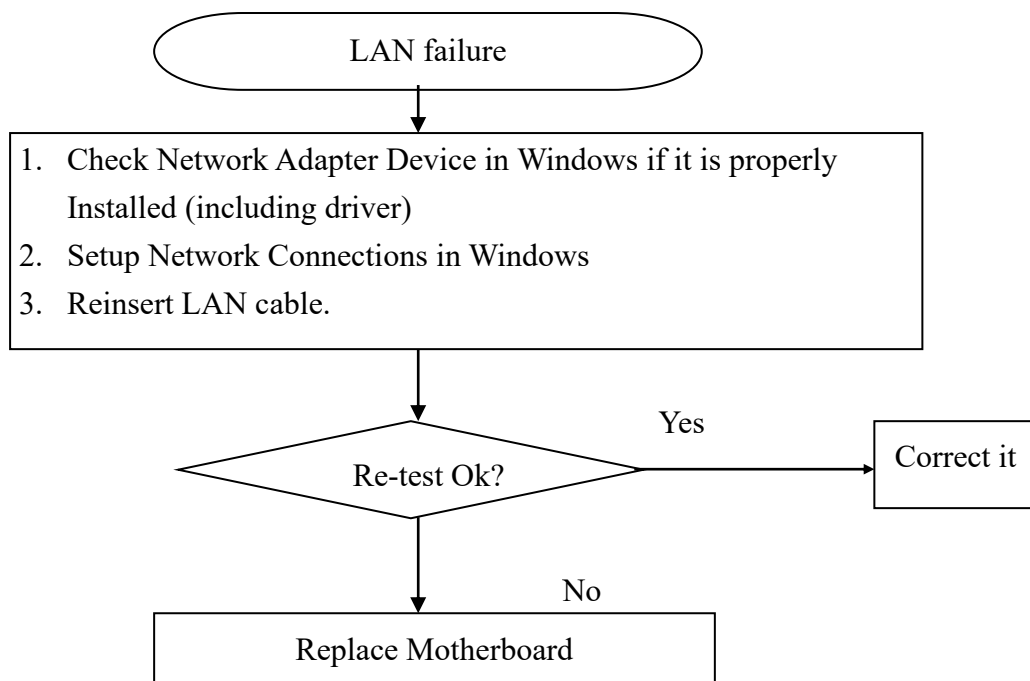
LAN failure

1. Check Network Adapter Device in Windows if it is properly Installed (including driver)
2. Setup Network Connections in Windows
3. Reinsert LAN cable.

Yes

Re-test Ok?

Correct it

No

Replace Motherboard